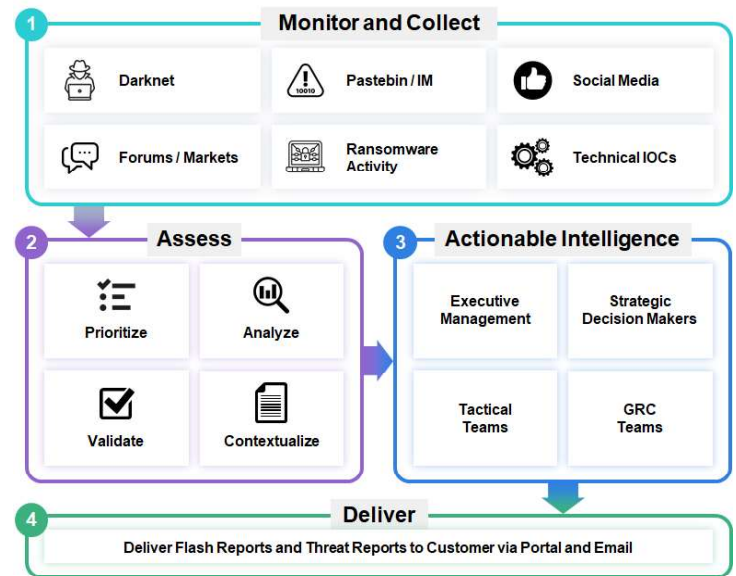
1 Monitor and Collect

Darknet

Pastebin / IM

10010

Social Media

Forums / Markets

Ransomware Activity

Technical IOCs

2 Assess

Prioritize

Analyze

Validate

Contextualize

3 Actionable Intelligence

Executive Management

Strategic Decision Makers

Tactical Teams

GRC Teams

4 Deliver

Deliver Flash Reports and Threat Reports to Customer via Portal and Email